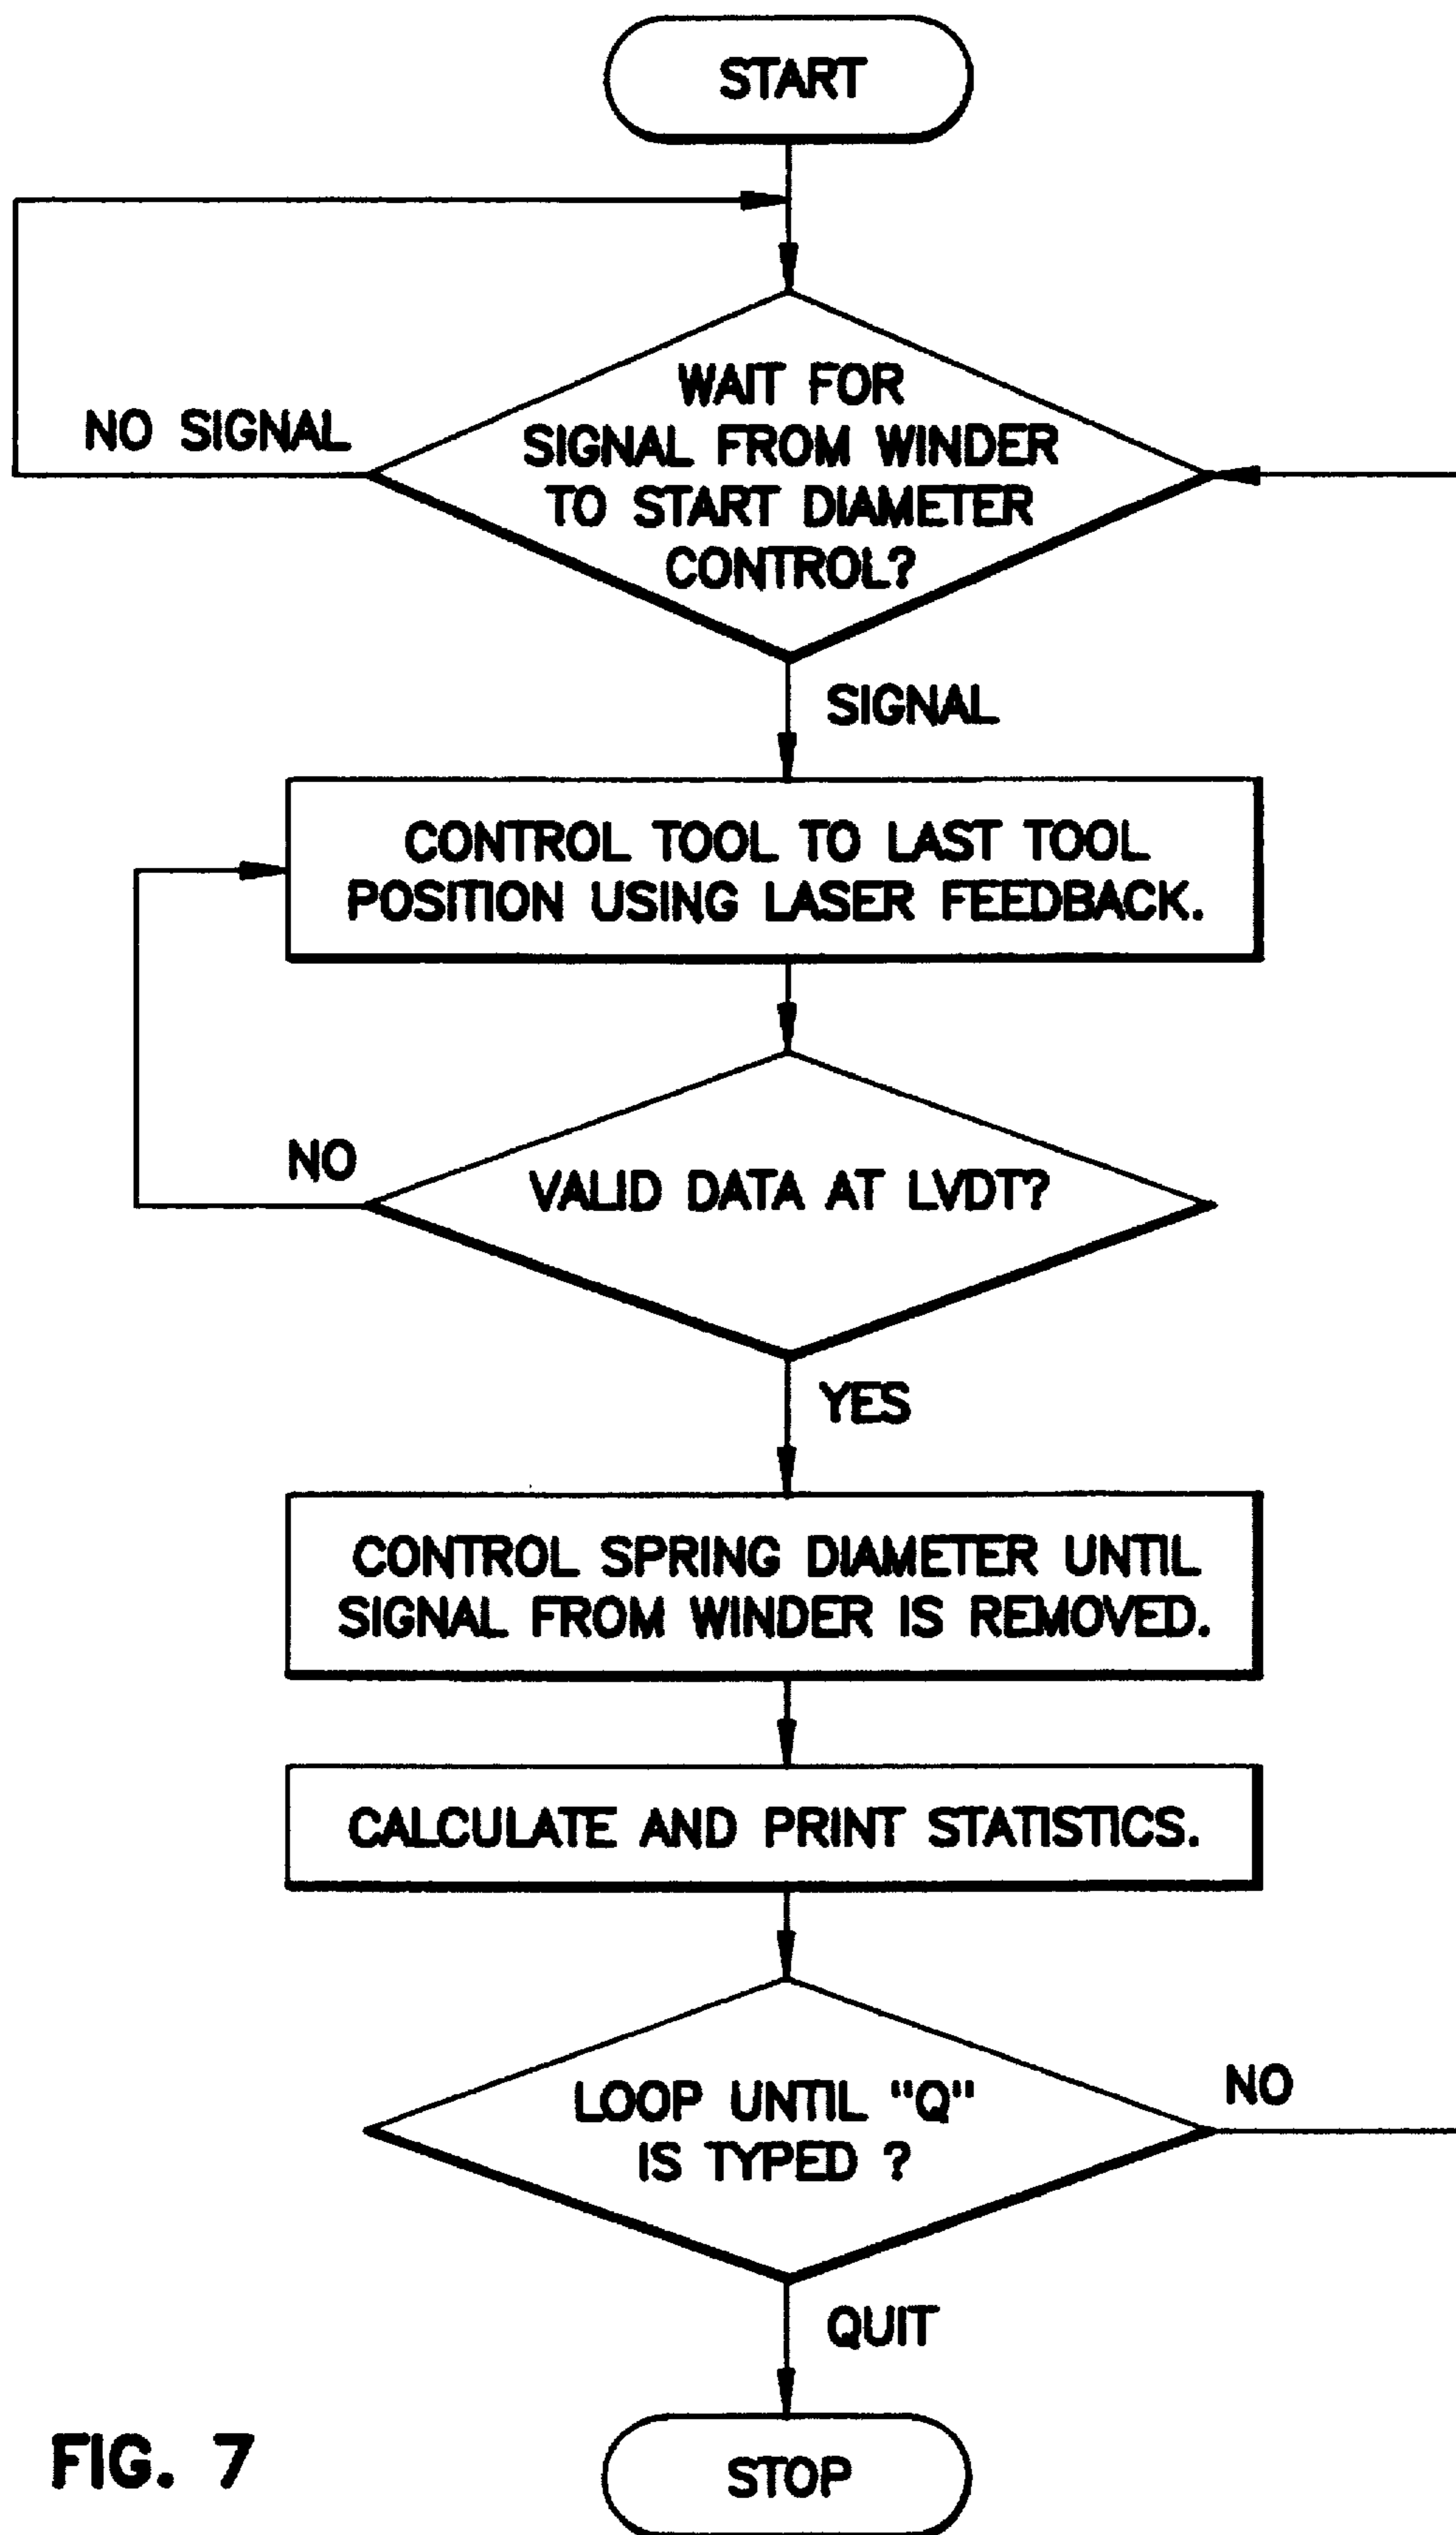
START

NO SIGNAL

WAIT FOR SIGNAL FROM WINDER TO START DIAMETER CONTROL?

SIGNAL

CONTROL TOOL TO LAST TOOL POSITION USING LASER FEEDBACK.

NO

VALID DATA AT LVDT?

YES

CONTROL SPRING DIAMETER UNTIL SIGNAL FROM WINDER IS REMOVED.

CALCULATE AND PRINT STATISTICS.

LOOP UNTIL "Q" IS TYPED ?

NO

QUIT

FIG. 7

STOP